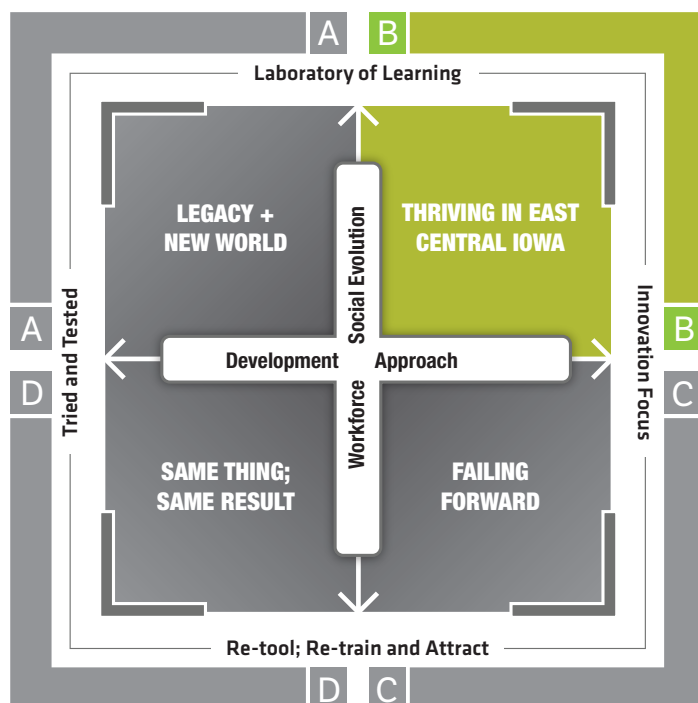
A B

Laboratory of Learning

LEGACY + NEW WORLD

THRIVING IN EAST CENTRAL IOWA

Social Evolution

A

Tried and Tested

Development Approach

Innovation Focus

B

D

C

Workforce

SAME THING; SAME RESULT

FAILING FORWARD

Re-tool; Re-train and Attract

D C